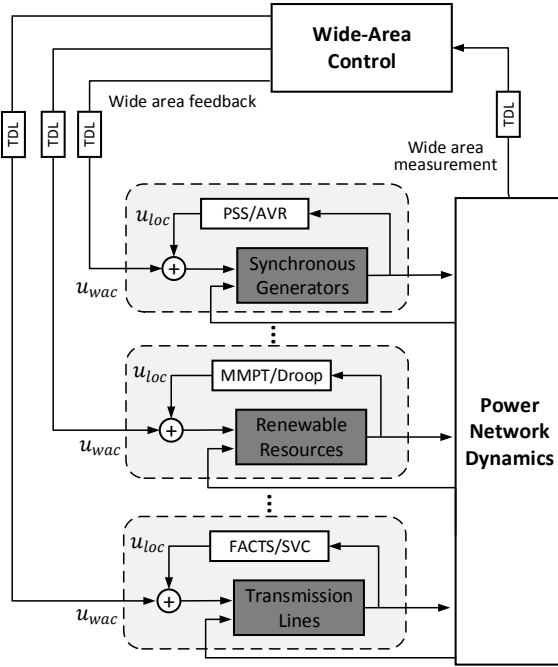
Wide-Area Control

Wide area feedback

TDL

TDL

TDL

TDL

Wide area measurement

$u_{loc}$

PSS/AVR

$u_{wac}$

+

Synchronous Generators

$u_{loc}$

MMPT/Droop

$u_{wac}$

+

Renewable Resources

Power Network Dynamics

$u_{loc}$

FACTS/SVC

$u_{wac}$

+

Transmission Lines